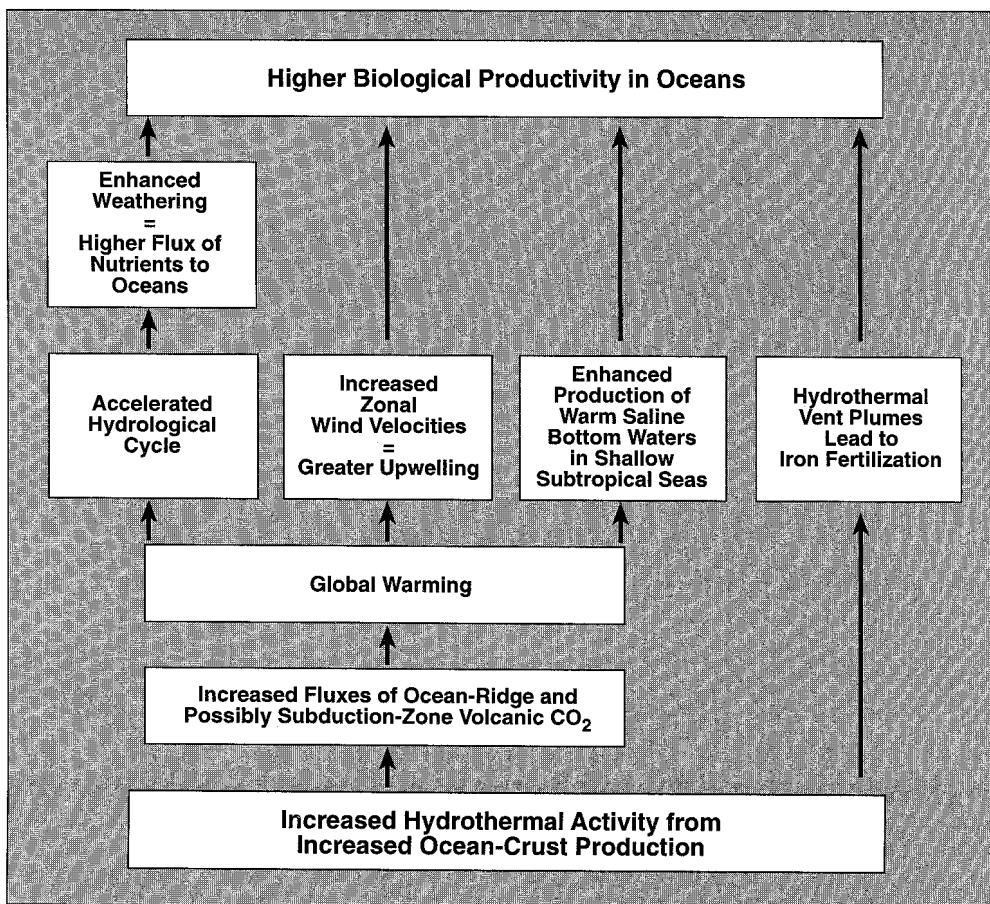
Higher Biological Productivity in Oceans

Enhanced Weathering = Higher Flux of Nutrients to Oceans

Accelerated Hydrological Cycle

Increased Zonal Wind Velocities = Greater Upwelling

Enhanced Production of Warm Saline Bottom Waters in Shallow Subtropical Seas

Hydrothermal Vent Plumes Lead to Iron Fertilization

Global Warming

Increased Fluxes of Ocean-Ridge and Possibly Subduction-Zone Volcanic $CO_2$

Increased Hydrothermal Activity from Increased Ocean-Crust Production